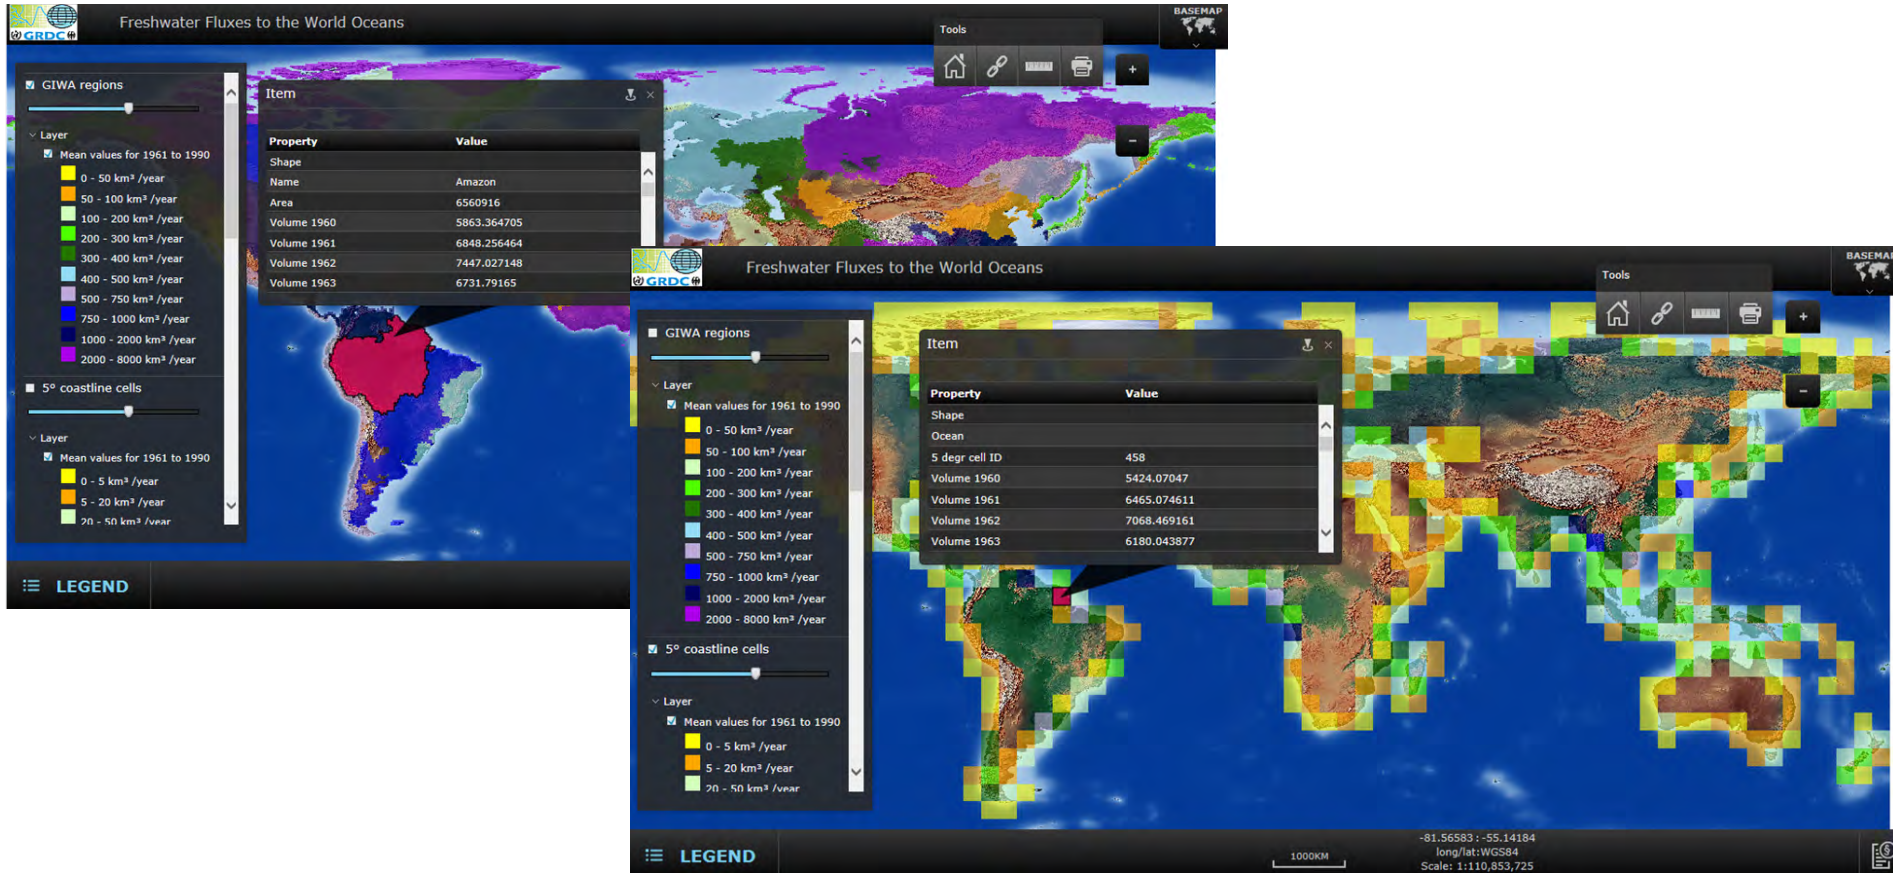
GRDC

Freshwater Fluxes to the World Oceans

Tools

BASEMAP

+

−

GIWA regions

Layer

Mean values for 1961 to 1990

0 - 50 km³ /year

50 - 100 km³ /year

100 - 200 km³ /year

200 - 300 km³ /year

300 - 400 km³ /year

400 - 500 km³ /year

500 - 750 km³ /year

750 - 1000 km³ /year

1000 - 2000 km³ /year

2000 - 8000 km³ /year

5° coastline cells

Layer

Mean values for 1961 to 1990

0 - 5 km³ /year

5 - 20 km³ /year

20 - 50 km³ /year

Item

| Property | Value |
|---|---|
| Shape | |
| Name | Amazon |
| Area | 6560916 |
| Volume 1960 | 5863.364705 |
| Volume 1961 | 6848.256464 |
| Volume 1962 | 7447.027148 |
| Volume 1963 | 6731.79165 |

LEGEND

GRDC

Freshwater Fluxes to the World Oceans

Tools

BASEMAP

+

−

GIWA regions

Layer

Mean values for 1961 to 1990

0 - 50 km³ /year

50 - 100 km³ /year

100 - 200 km³ /year

200 - 300 km³ /year

300 - 400 km³ /year

400 - 500 km³ /year

500 - 750 km³ /year

750 - 1000 km³ /year

1000 - 2000 km³ /year

2000 - 8000 km³ /year

5° coastline cells

Layer

Mean values for 1961 to 1990

0 - 5 km³ /year

5 - 20 km³ /year

20 - 50 km³ /year

Item

| Property | Value |
|---|---|
| Shape | |
| Ocean | |
| 5 degr cell ID | 458 |
| Volume 1960 | 5424.07047 |
| Volume 1961 | 6465.074611 |
| Volume 1962 | 7068.469161 |
| Volume 1963 | 6180.043877 |

LEGEND

1000KM

-81.56583 : -55.14184
long/lat:WGS84
Scale: 1:110,853,725